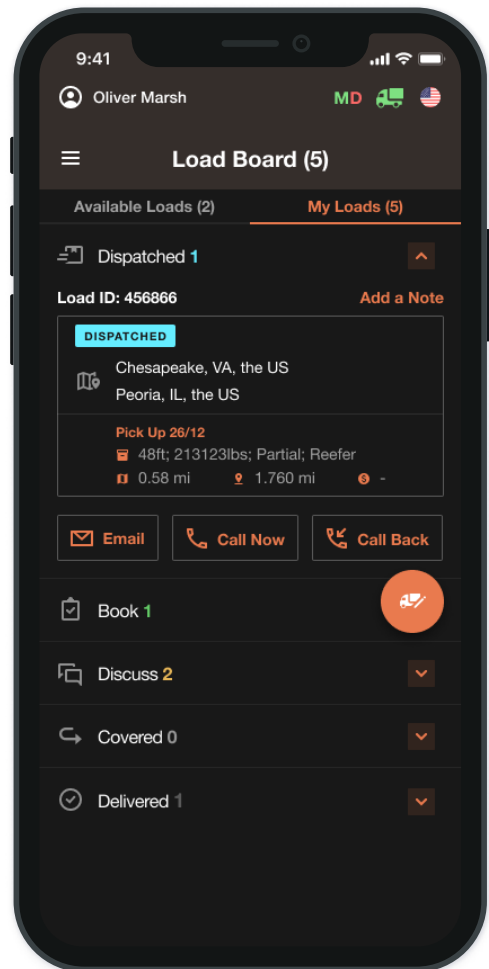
9:41

Oliver Marsh MD

Load Board (5)

Available Loads (2) My Loads (5)

Dispatched 1

Load ID: 456866 Add a Note

DISPATCHED

Chesapeake, VA, the US
Peoria, IL, the US

Pick Up 26/12
48ft; 213123lbs; Partial; Reefer
0.58 mi 1.760 mi -

Email Call Now Call Back

Book 1

Discuss 2

Covered 0

Delivered 1